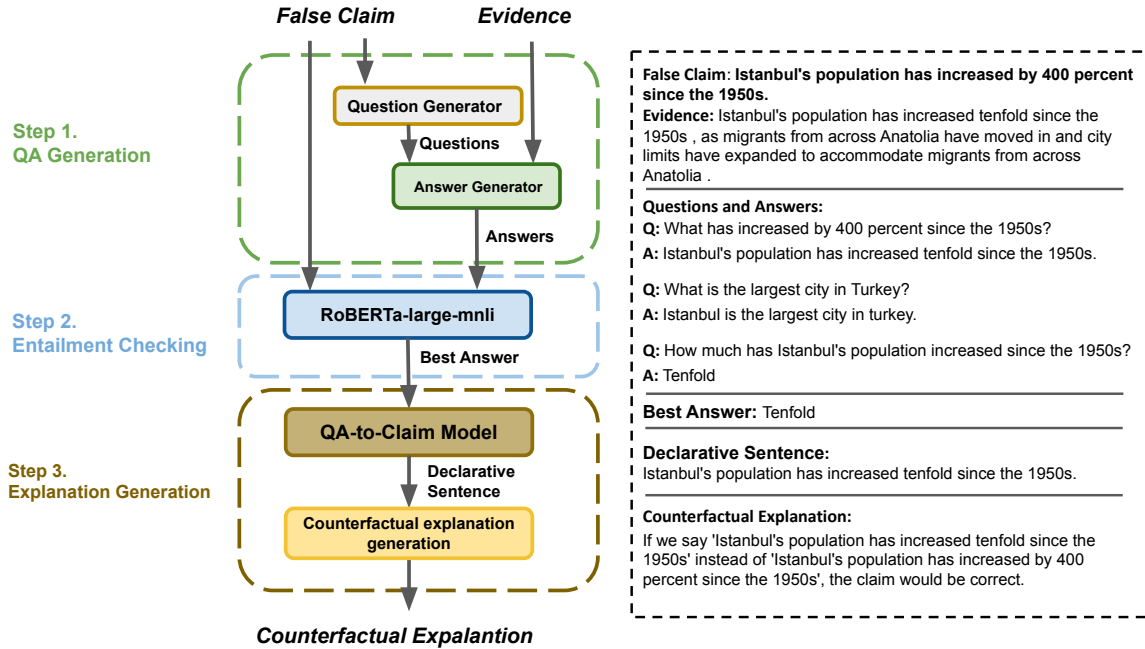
False Claim

Evidence

Step 1.
QA Generation

Question Generator

Questions

Answer Generator

Answers

Step 2.
Entailment Checking

RoBERTa-large-mnli

Best Answer

Step 3.
Explanation Generation

QA-to-Claim Model

Declarative Sentence

Counterfactual explanation generation

Counterfactual Expalantion

False Claim: Istanbul's population has increased by 400 percent since the 1950s.

Evidence: Istanbul's population has increased tenfold since the 1950s , as migrants from across Anatolia have moved in and city limits have expanded to accommodate migrants from across Anatolia .

Questions and Answers:

Q: What has increased by 400 percent since the 1950s?

A: Istanbul's population has increased tenfold since the 1950s.

Q: What is the largest city in Turkey?

A: Istanbul is the largest city in turkey.

Q: How much has Istanbul's population increased since the 1950s?

A: Tenfold

Best Answer: Tenfold

Declarative Sentence:
Istanbul's population has increased tenfold since the 1950s.

Counterfactual Explanation:
If we say 'Istanbul's population has increased tenfold since the 1950s' instead of 'Istanbul's population has increased by 400 percent since the 1950s', the claim would be correct.